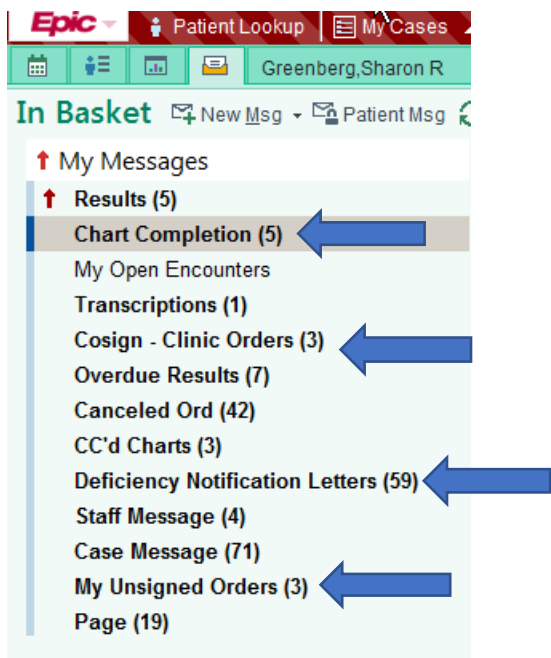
Epic Patient Lookup My Cases

Greenberg,Sharon R

In Basket New Msg Patient Msg

My Messages
Results (5)
Chart Completion (5)
My Open Encounters
Transcriptions (1)
Cosign - Clinic Orders (3)
Overdue Results (7)
Canceled Ord (42)
CC'd Charts (3)
Deficiency Notification Letters (59)
Staff Message (4)
Case Message (71)
My Unsigned Orders (3)
Page (19)